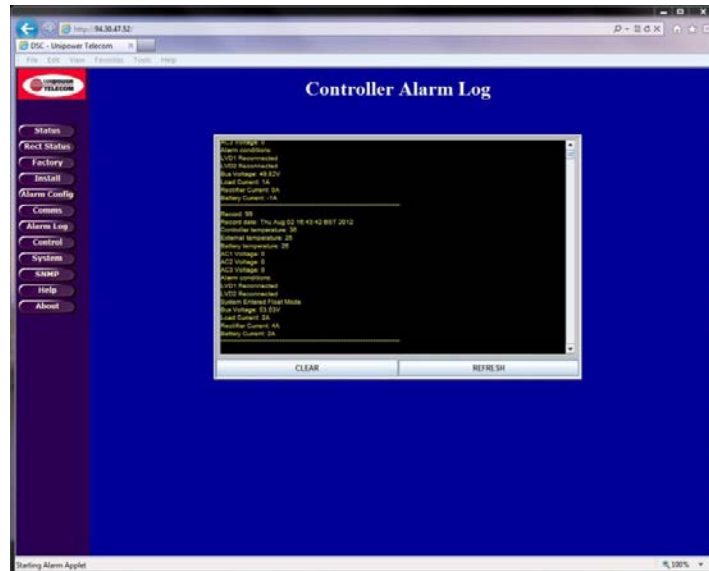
http://94.30.47.52/

DSC - Unipower Telecom

File Edit View Favorites Tools Help

Unipower TELECOM

Controller Alarm Log

Status
Rect Status
Factory
Install
Alarm Config
Comms
Alarm Log
Control
System
SNMP
Help
About

AC3 Voltage: 0
Alarm conditions
LVD1 Reconnected
LVD2 Reconnected
Bus Voltage: 49.62V
Load Current: 1A
Rectifier Current: 0A
Battery Current: -1A

Record: 98
Record date: Thu Aug 02 16:43:42 BST 2012
Controller temperature: 36
External temperature: 26
Battery temperature: 26
AC1 Voltage: 0
AC2 Voltage: 0
AC3 Voltage: 0
Alarm conditions
LVD1 Reconnected
LVD2 Reconnected
System Entered Float Mode
Bus Voltage: 53.53V
Load Current: 3A
Rectifier Current: 4A
Battery Current: 2A

CLEAR
REFRESH

Starting Alarm Applet

100%